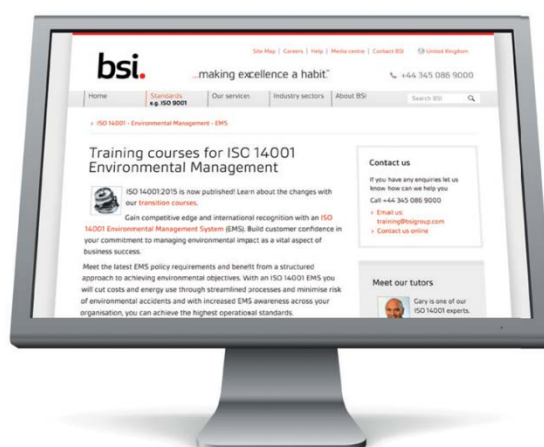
Site Map | Careers | Help | Media centre | Contact BSI United Kingdom

bsi. ...making excellence a habit.™

+44 345 086 9000

Home | Standards e.g. ISO 9001 | Our services | Industry sectors | About BSI | Search BSI

> ISO 14001 - Environmental Management - EMS

Training courses for ISO 14001 Environmental Management

ISO 14001:2015 is now published! Learn about the changes with our transition courses.

Gain competitive edge and international recognition with an ISO 14001 Environmental Management System (EMS). Build customer confidence in your commitment to managing environmental impact as a vital aspect of business success.

Meet the latest EMS policy requirements and benefit from a structured approach to achieving environmental objectives. With an ISO 14001 EMS you will cut costs and energy use through streamlined processes and minimise risk of environmental accidents and with increased EMS awareness across your organisation, you can achieve the highest operational standards.

Contact us

If you have any enquiries let us know how can we help you

Call +44 345 086 9000

> Email us: training@bsigroup.com

> Contact us online

Meet our tutors

Gary is one of our ISO 14001 experts.